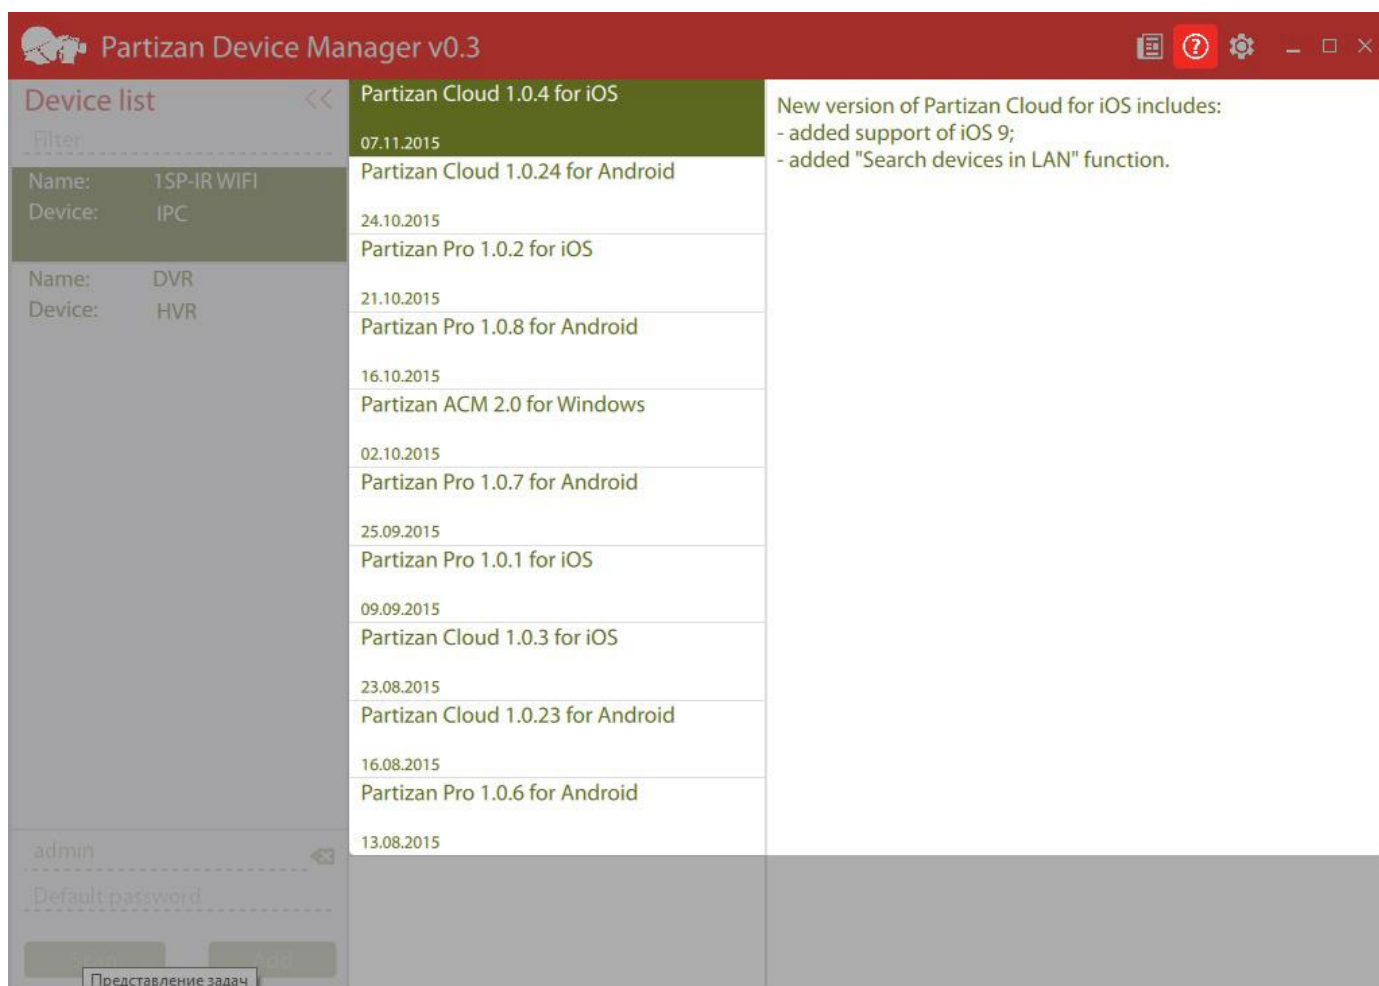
Partizan Device Manager v0.3

Device list

Filter

Name: 1SP-IR WIFI
Device: IPC

Name: DVR
Device: HVR

admin

Default password

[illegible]

Add

Представление задач

Partizan Cloud 1.0.4 for iOS
07.11.2015

Partizan Cloud 1.0.24 for Android
24.10.2015

Partizan Pro 1.0.2 for iOS
21.10.2015

Partizan Pro 1.0.8 for Android
16.10.2015

Partizan ACM 2.0 for Windows
02.10.2015

Partizan Pro 1.0.7 for Android
25.09.2015

Partizan Pro 1.0.1 for iOS
09.09.2015

Partizan Cloud 1.0.3 for iOS
23.08.2015

Partizan Cloud 1.0.23 for Android
16.08.2015

Partizan Pro 1.0.6 for Android
13.08.2015

New version of Partizan Cloud for iOS includes:
- added support of iOS 9;
- added "Search devices in LAN" function.